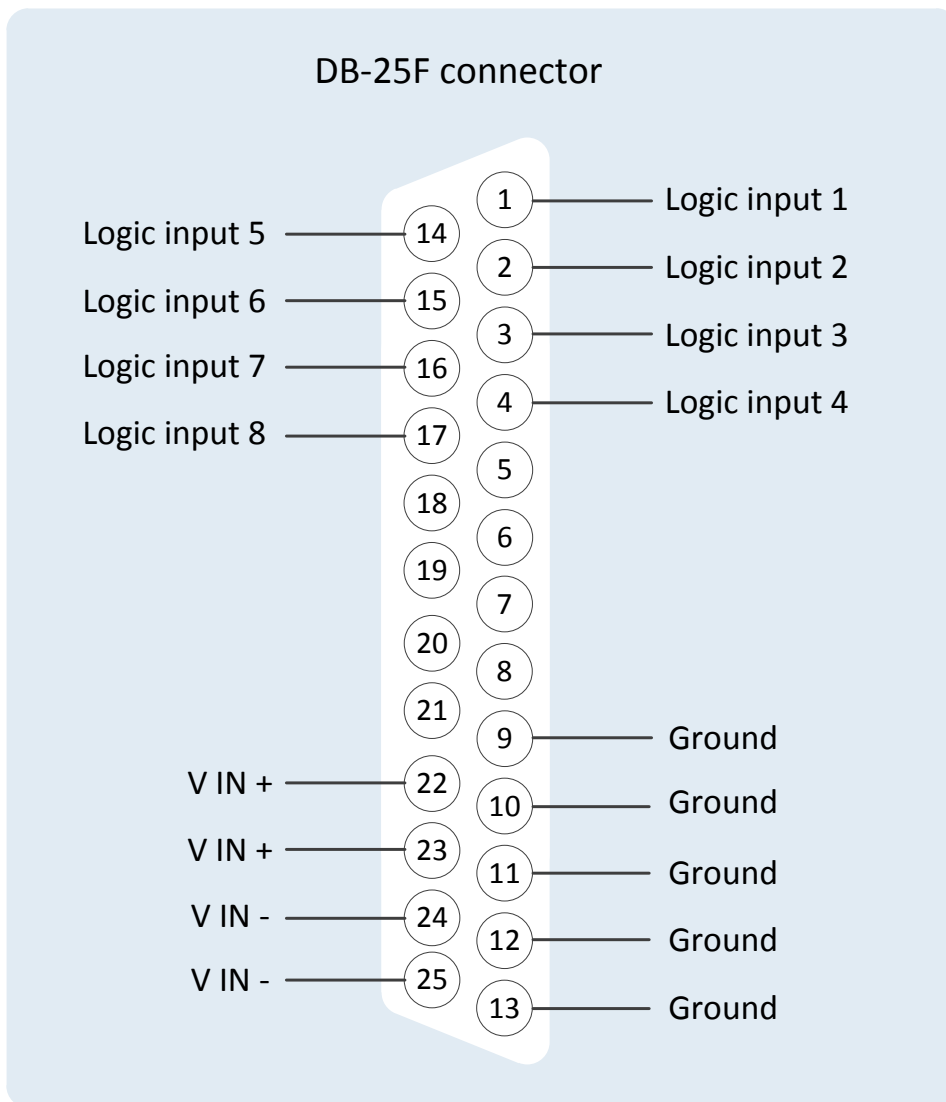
DB-25F connector

1 Logic input 1
Logic input 5 14
2 Logic input 2
Logic input 6 15
3 Logic input 3
Logic input 7 16
4 Logic input 4
Logic input 8 17
5
18
6
19
7
20
8
21
9 Ground
V IN + 22
10 Ground
V IN + 23
11 Ground
V IN - 24
12 Ground
V IN - 25
13 Ground